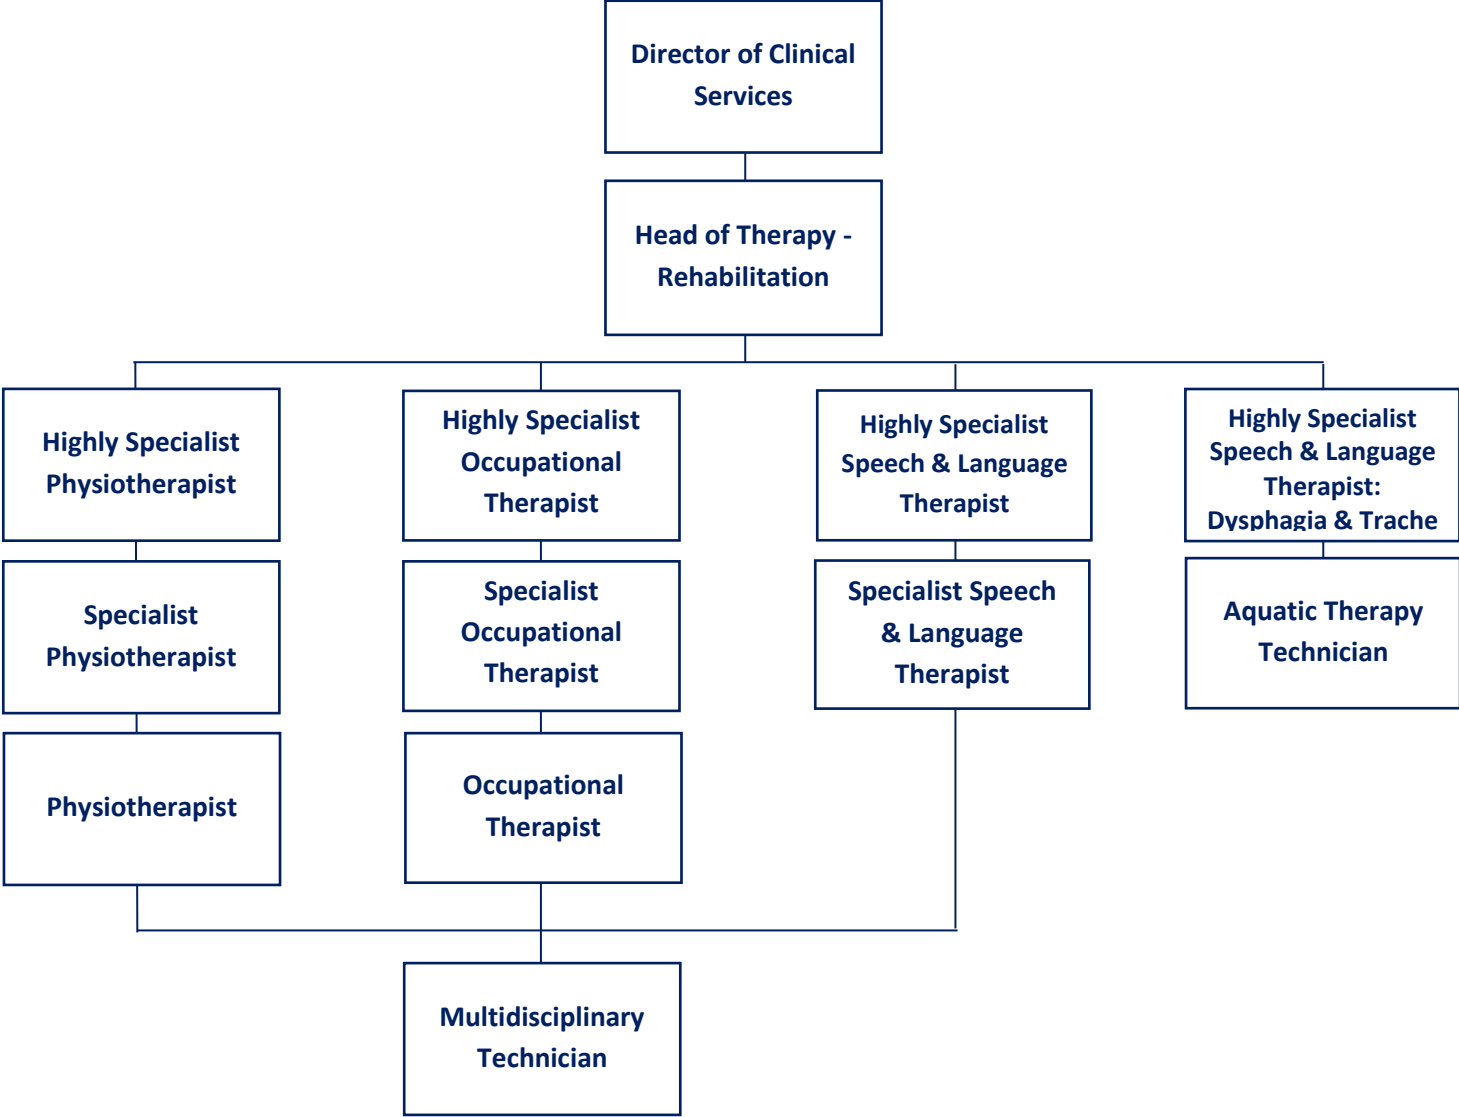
Director of Clinical Services

Head of Therapy - Rehabilitation

Highly Specialist Physiotherapist

Highly Specialist Occupational Therapist

Highly Specialist Speech & Language Therapist

Highly Specialist Speech & Language Therapist: Dysphagia & Trache

Specialist Physiotherapist

Specialist Occupational Therapist

Specialist Speech & Language Therapist

Aquatic Therapy Technician

Physiotherapist

Occupational Therapist

Multidisciplinary Technician